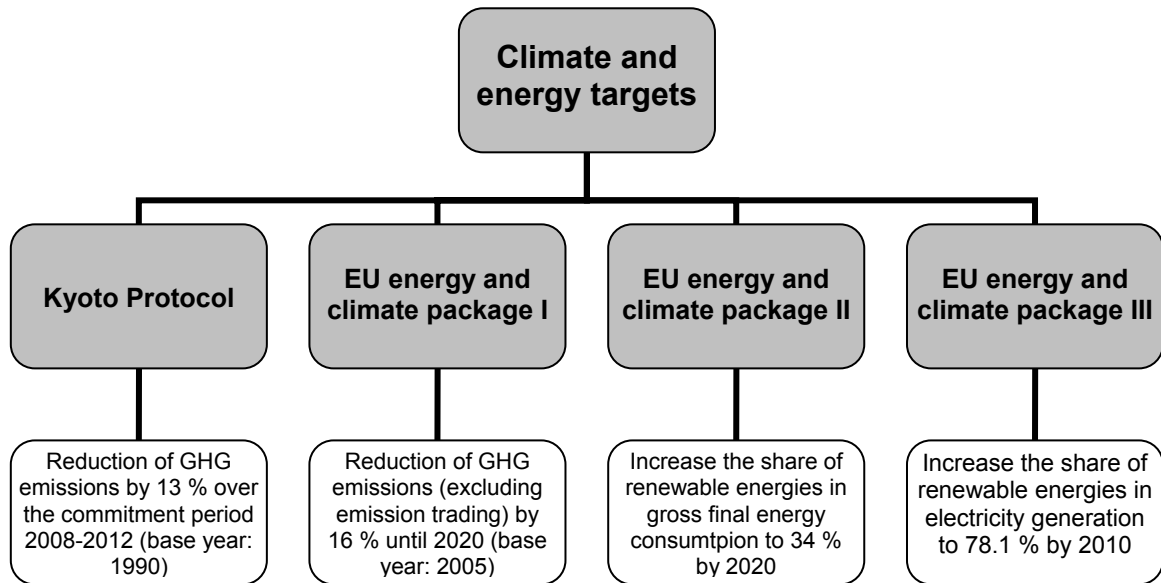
Climate and energy targets

Kyoto Protocol

Reduction of GHG emissions by 13 % over the commitment period 2008-2012 (base year: 1990)

EU energy and climate package I

Reduction of GHG emissions (excluding emission trading) by 16 % until 2020 (base year: 2005)

EU energy and climate package II

Increase the share of renewable energies in gross final energy consumtpion to 34 % by 2020

EU energy and climate package III

Increase the share of renewable energies in electricity generation to 78.1 % by 2010